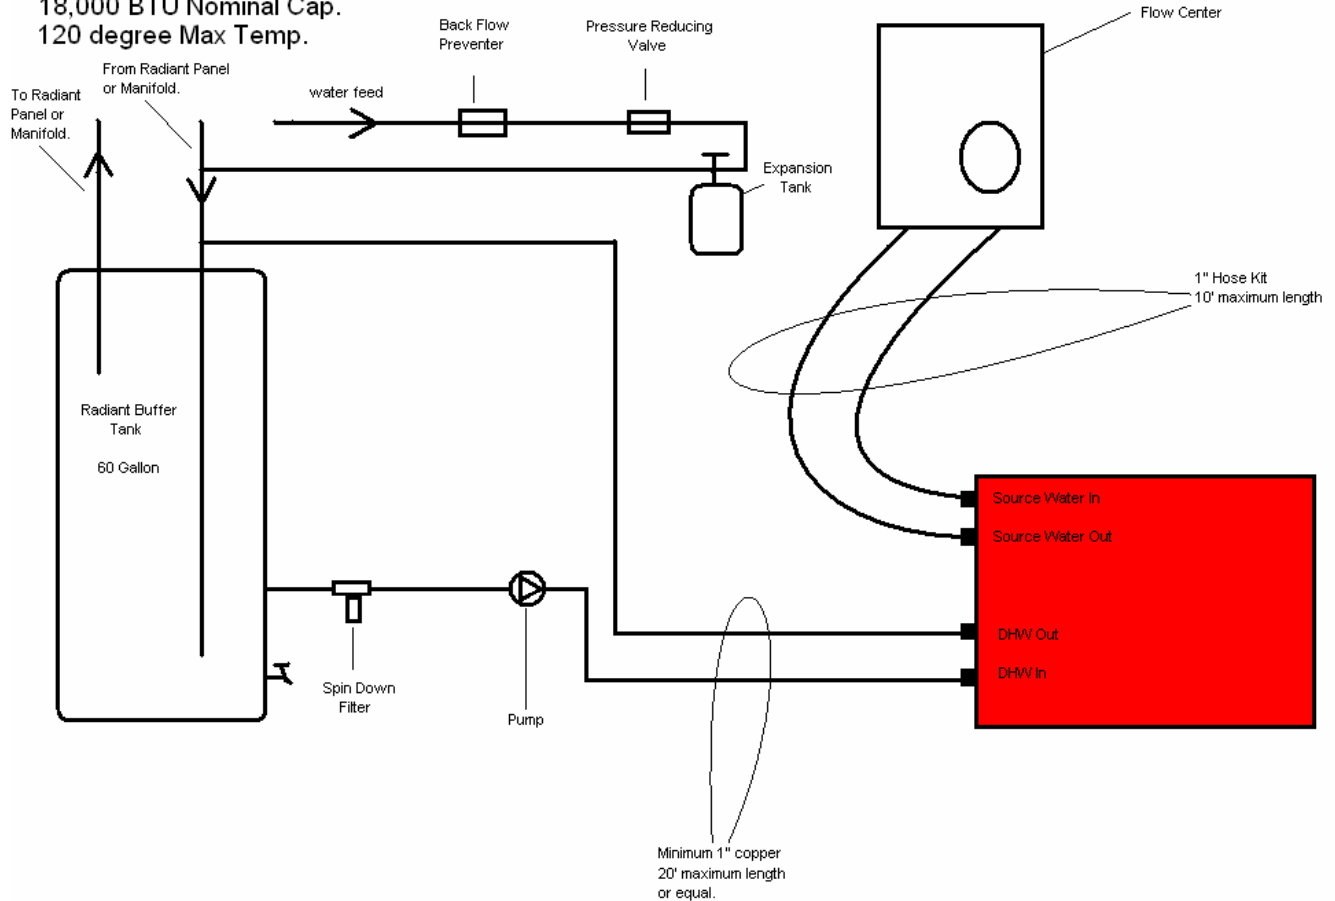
18,000 BTU Nominal Cap.
120 degree Max Temp.

Back Flow Preventer

Pressure Reducing Valve

Flow Center

To Radiant Panel or Manifold.

From Radiant Panel or Manifold.

water feed

Expansion Tank

1" Hose Kit
10' maximum length

Radiant Buffer Tank

60 Gallon

Source Water In

Source Water Out

DHW Out

DHW In

Spin Down Filter

Pump

Minimum 1" copper
20' maximum length
or equal.